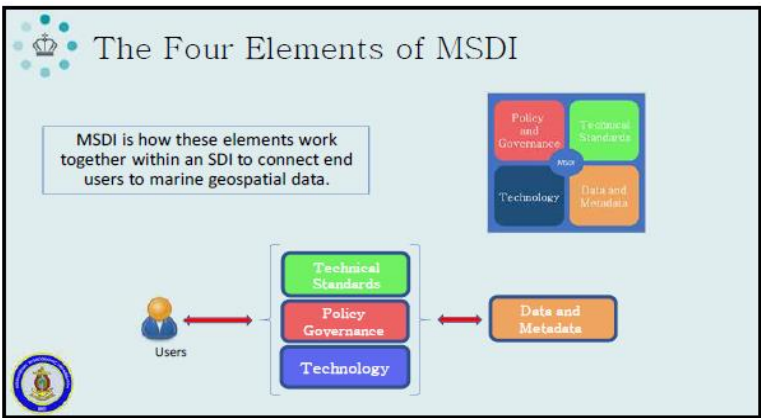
The Four Elements of MSDI

MSDI is how these elements work together within an SDI to connect end users to marine geospatial data.

Policy and Governance

Technical Standards

MSDI

Technology

Data and Metadata

Users

Technical Standards

Policy Governance

Technology

Data and Metadata